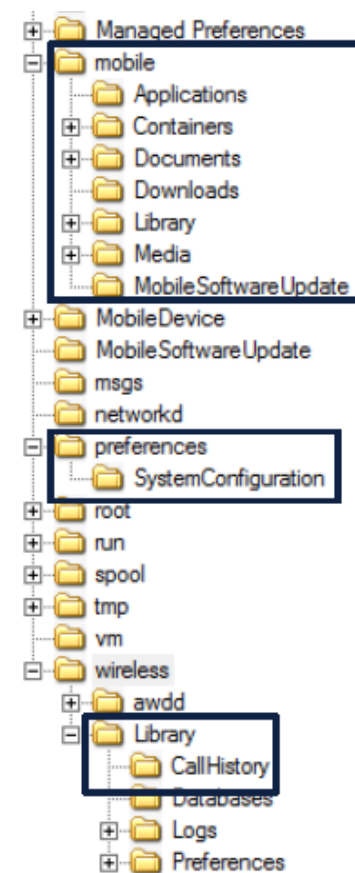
Managed Preferences
mobile
Applications
Containers
Documents
Downloads
Library
Media
MobileSoftwareUpdate
MobileDevice
MobileSoftwareUpdate
msgs
networkd
preferences
SystemConfiguration
root
run
spool
tmp
vm
wireless
awdd
Library
CallHistory
Databases
Logs
Preferences